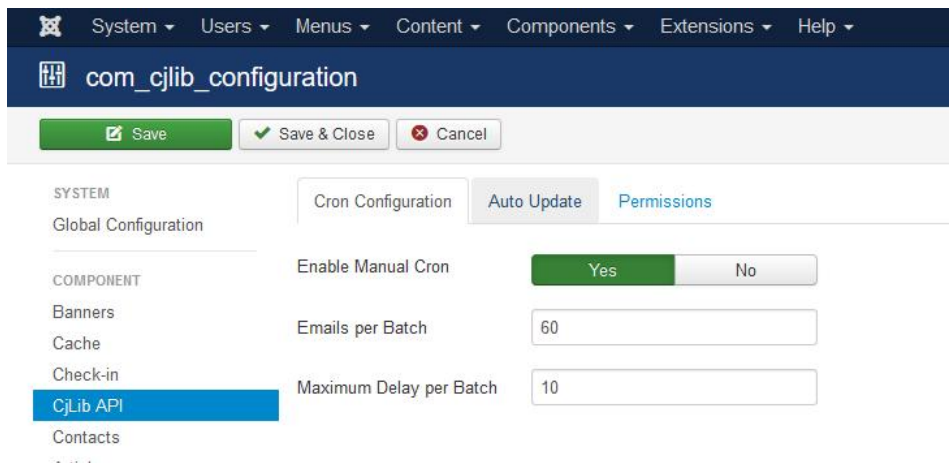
System ▾ Users ▾ Menus ▾ Content ▾ Components ▾ Extensions ▾ Help ▾

com_cjlib_configuration

Save
Save & Close
Cancel

SYSTEM
Global Configuration

COMPONENT
Banners
Cache
Check-in
CjLib API
Contacts
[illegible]

Cron Configuration
Auto Update
Permissions

Enable Manual Cron
Yes
No

Emails per Batch
60

Maximum Delay per Batch
10